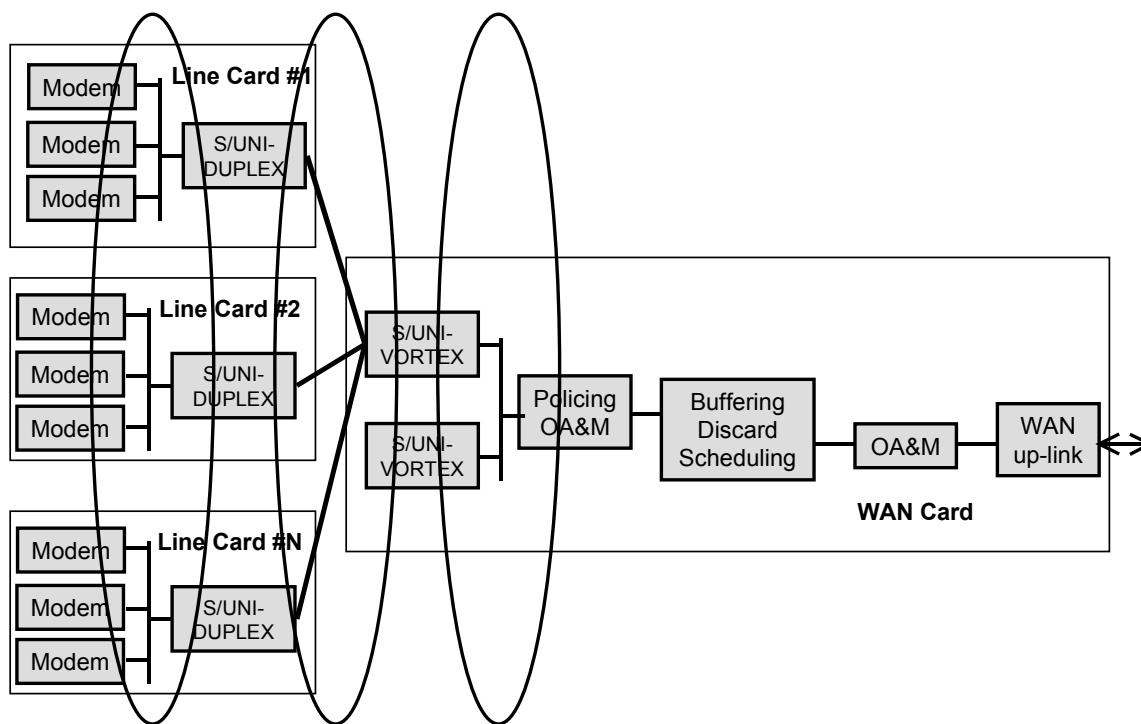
Modem

Modem

Modem

Line Card #1

S/UNI-DUPLEX

Modem

Modem

Modem

Line Card #2

S/UNI-DUPLEX

Modem

Modem

Modem

Line Card #N

S/UNI-DUPLEX

S/UNI-VORTEX

S/UNI-VORTEX

Policing OA&M

Buffering Discard Scheduling

OA&M

WAN up-link

WAN Card